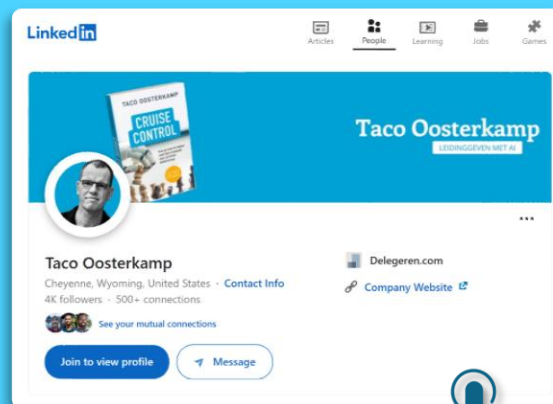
LinkedIn

Articles People Learning Jobs Games

TACO OOSTERKAMP
CRUISE CONTROL

Taco Oosterkamp
LEIDINGGEVEN MET AI

Taco Oosterkamp
Cheyenne, Wyoming, United States · Contact Info
4K followers · 500+ connections

See your mutual connections

Join to view profile
Message

Delegeren.com
Company Website